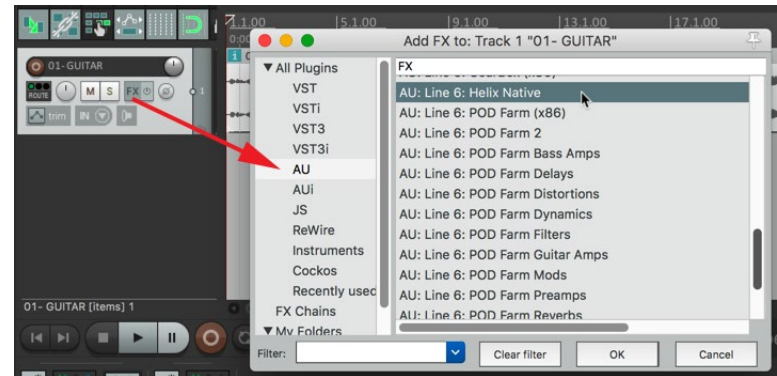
1.1.00
5.1.00
9.1.00
13.1.00
17.1.00

Add FX to: Track 1 "01- GUITAR"

01- GUITAR
ROUTE
M S FX
trim IN

▼All Plugins
VST
VSTi
VST3
VST3i
AU
AUi
JS
ReWire
Instruments
Cockos
Recently used
FX Chains
▼My Folders

FX
AU: Line 6: Helix Native
AU: Line 6: POD Farm (x86)
AU: Line 6: POD Farm 2
AU: Line 6: POD Farm Bass Amps
AU: Line 6: POD Farm Delays
AU: Line 6: POD Farm Distortions
AU: Line 6: POD Farm Dynamics
AU: Line 6: POD Farm Filters
AU: Line 6: POD Farm Guitar Amps
AU: Line 6: POD Farm Mods
AU: Line 6: POD Farm Preamps
AU: Line 6: POD Farm Reverbs

01- GUITAR [items] 1

Filter:
Clear filter
OK
Cancel